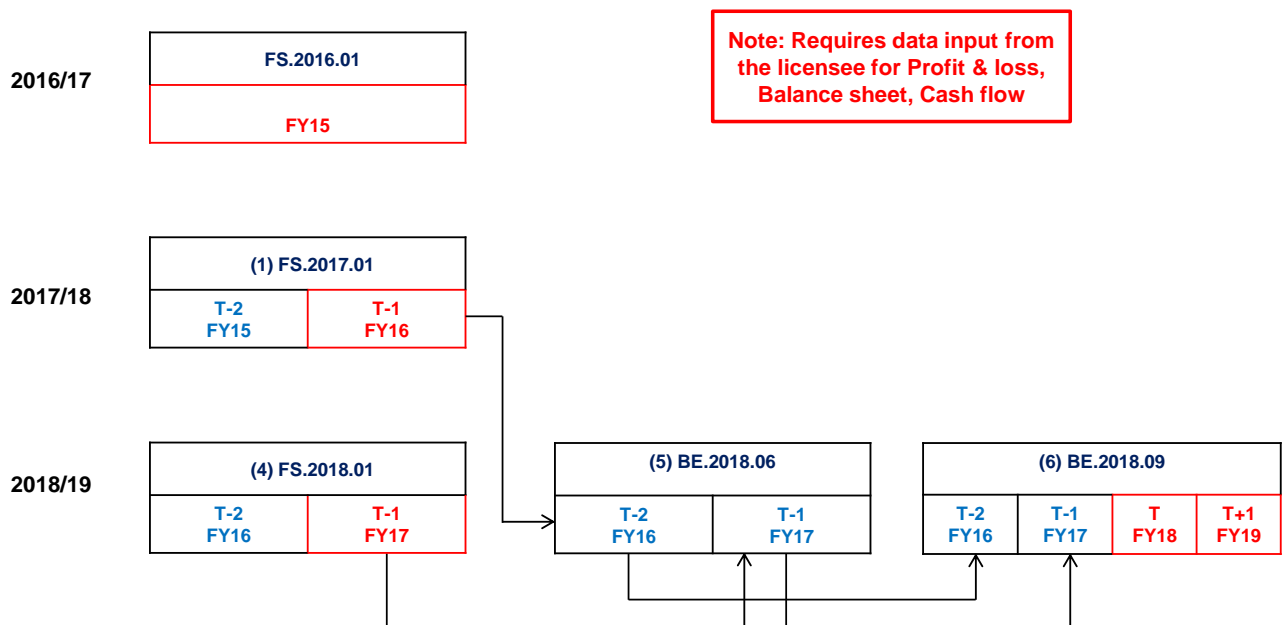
Note: Requires data input from the licensee for Profit & loss, Balance sheet, Cash flow

2016/17

FS.2016.01

FY15

2017/18

(1) FS.2017.01

| T-2 FY15 | T-1 FY16 |
|---|---|

2018/19

(4) FS.2018.01

| T-2 FY16 | T-1 FY17 |
|---|---|

(5) BE.2018.06

| T-2 FY16 | T-1 FY17 |
|---|---|

(6) BE.2018.09

| T-2 FY16 | T-1 FY17 | T FY18 | T+1 FY19 |
|---|---|---|---|